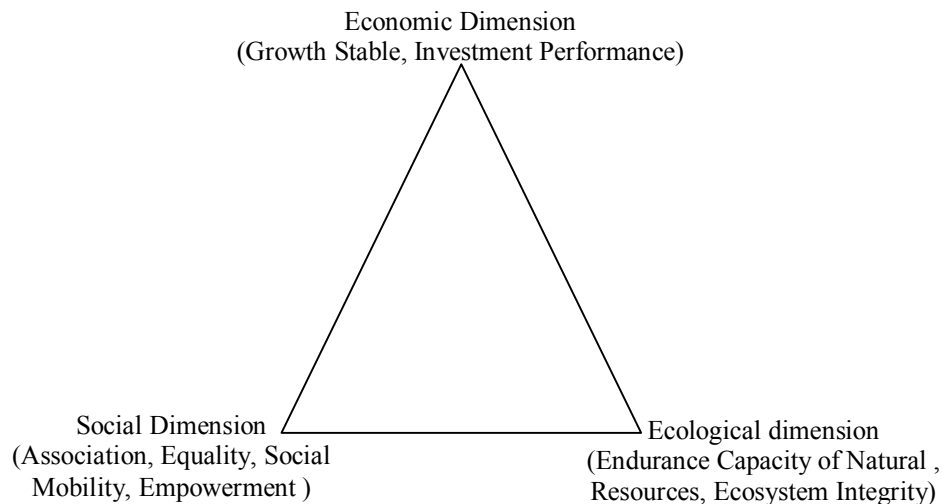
Economic Dimension
(Growth Stable, Investment Performance)

Social Dimension
(Association, Equality, Social Mobility, Empowerment )

Ecological dimension
(Endurance Capacity of Natural , Resources, Ecosystem Integrity)